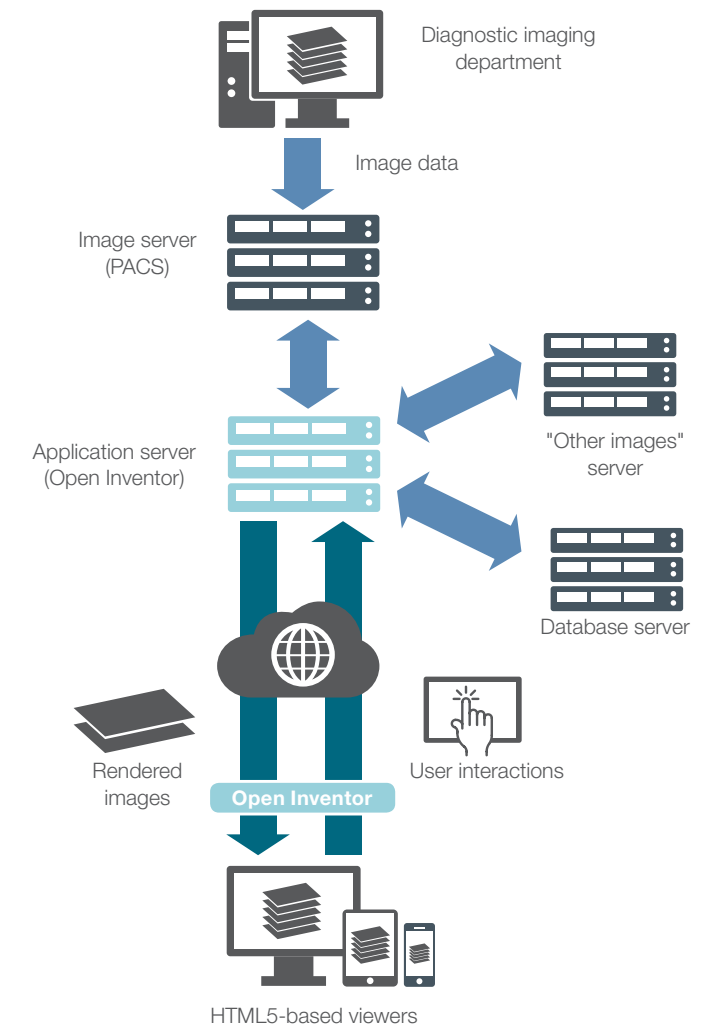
Diagnostic imaging department

Image data

Image server (PACS)

Application server (Open Inventor)

"Other images" server

Database server

Rendered images

User interactions

Open Inventor

HTML5-based viewers